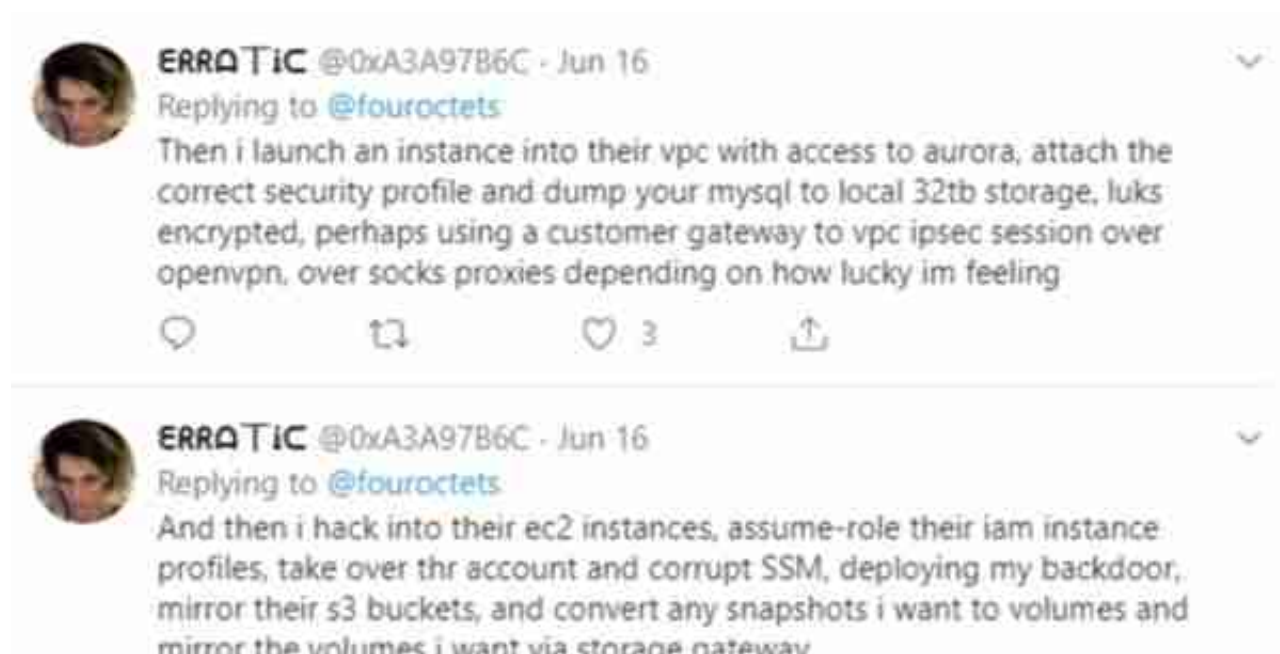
ERRATIC @0xA3A97B6C · Jun 16
Replying to @fouroctets
Then i launch an instance into their vpc with access to aurora, attach the correct security profile and dump your mysql to local 32tb storage, luks encrypted, perhaps using a customer gateway to vpc ipsec session over openvpn, over socks proxies depending on how lucky im feeling

3

ERRATIC @0xA3A97B6C · Jun 16
Replying to @fouroctets
And then i hack into their ec2 instances, assume-role their iam instance profiles, take over thr account and corrupt SSM, deploying my backdoor, mirror their s3 buckets, and convert any snapshots i want to volumes and mirror the volumes i want via storage gateway